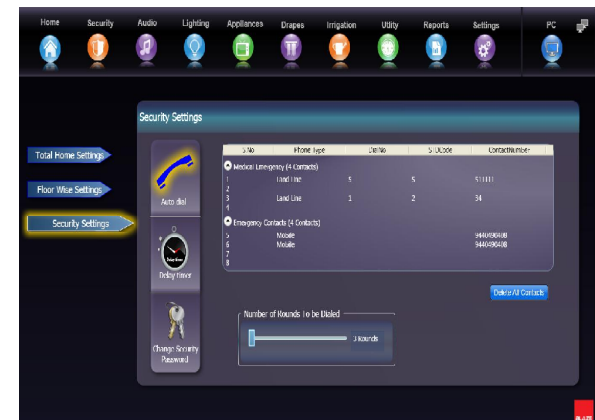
Home Security Audio Lighting Appliances Drapes Irrigation Utility Reports Settings PC

Total Home Settings

Floor Wise Settings

Security Settings

Security Settings

Auto dial

Delay timer

Change Security Password

| S.No | Phone Type | Dial No | STD Code | Contact Number |
|---|---|---|---|---|
| Medical Emergency (4 Contacts) | | | | |
| 1 | Land Line | 5 | 5 | 511111 |
| 2 | | | | |
| 3 | Land Line | 1 | 2 | 34 |
| 4 | | | | |
| Emergency Contacts (4 Contacts) | | | | |
| 5 | Mobile | | | 9440490408 |
| 6 | Mobile | | | 9440490408 |
| 7 | | | | |
| 8 | | | | |

Delete All Contacts

Number of Rounds To be Dialed

3 Rounds